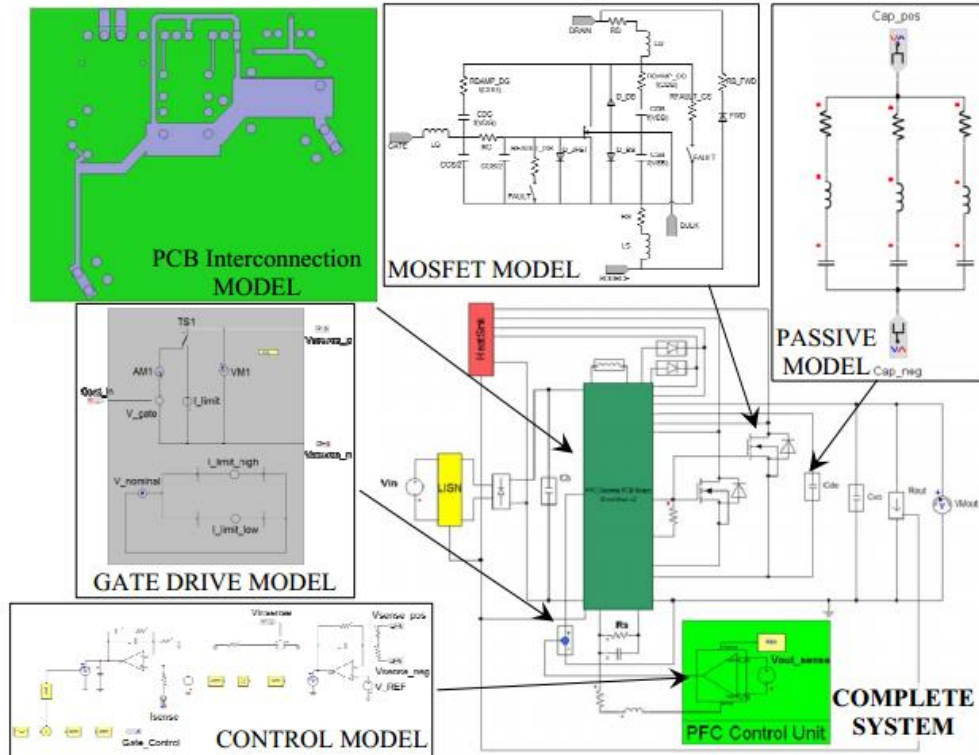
PCB Interconnection MODEL

MOSFET MODEL

DRAIN
RD
LD
RDAMP_DG
CDG
GATE
LG
RG
CGS/2
CGS/2
D_DG
CDS
RFAULT_CS
RS_FWD
FWD
FAULT
FAULT
D_BD
LS
BULK

Cap_pos
PASSIVE MODEL
Cap_neg

TS1
AM1
VM1
Gout_in
V_gate
I_limit
V_nominal
I_limit_high
I_limit_low
GATE DRIVE MODEL

HeatSink
Vin
LISN
Cb
Cdc
Rout
Vout
Rs

Visense
Vsense_pos
Vsense_neg
V_REF
Isense
Gate_Control
CONTROL MODEL

Vout_sense
PFC Control Unit

COMPLETE SYSTEM